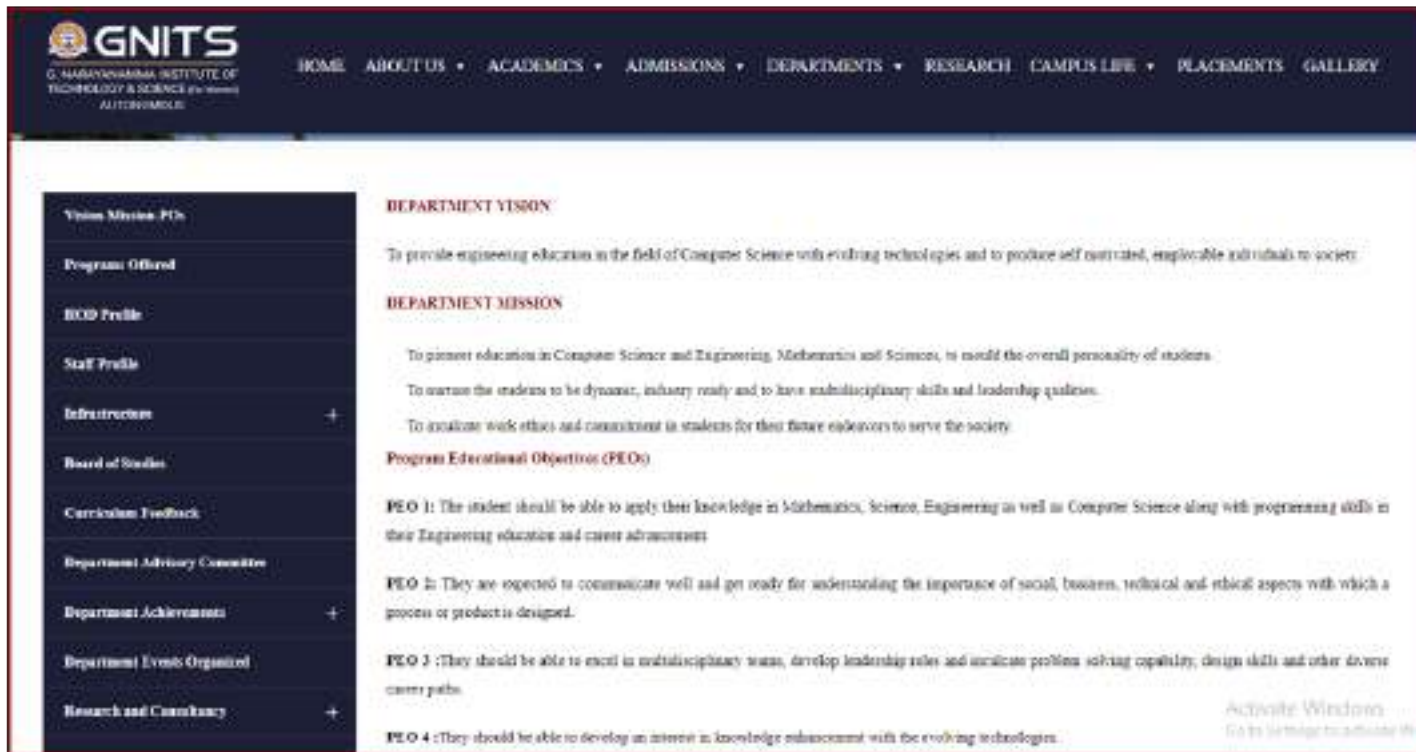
GNITS
G. NARAYANAMMA INSTITUTE OF TECHNOLOGY & SCIENCE (For Women) AUTONOMOUS

HOME ABOUT US ▾ ACADEMICS ▾ ADMISSIONS ▾ DEPARTMENTS ▾ RESEARCH CAMPUS LIFE ▾ PLACEMENTS GALLERY

Vision Mission POs
Programs Offered
HOD Profile
Staff Profile
Infrastructure +
Board of Studies
Curriculum Feedback
Department Advisory Committee
Department Achievements +
Department Events Organized
Research and Consultancy +

DEPARTMENT VISION

To provide engineering education in the field of Computer Science with evolving technologies and to produce self motivated, employable individuals to society.

DEPARTMENT MISSION

To pioneer education in Computer Science and Engineering, Mathematics and Sciences, to mould the overall personality of students.

To nurture the students to be dynamic, industry ready and to have multidisciplinary skills and leadership qualities.

To inculcate work ethics and commitment in students for their future endeavors to serve the society.

Program Educational Objectives (PEOs)

PEO 1: The student should be able to apply their knowledge in Mathematics, Science, Engineering as well as Computer Science along with programming skills in their Engineering education and career advancement.

PEO 2: They are expected to communicate well and get ready for understanding the importance of social, business, technical and ethical aspects with which a process or product is designed.

PEO 3 :They should be able to excel in multidisciplinary teams, develop leadership roles and inculcate problem solving capability, design skills and other diverse career paths.

PEO 4 :They should be able to develop an interest in knowledge enhancement with the evolving technologies.

Activate Windows
Go to Settings to activate Windows.